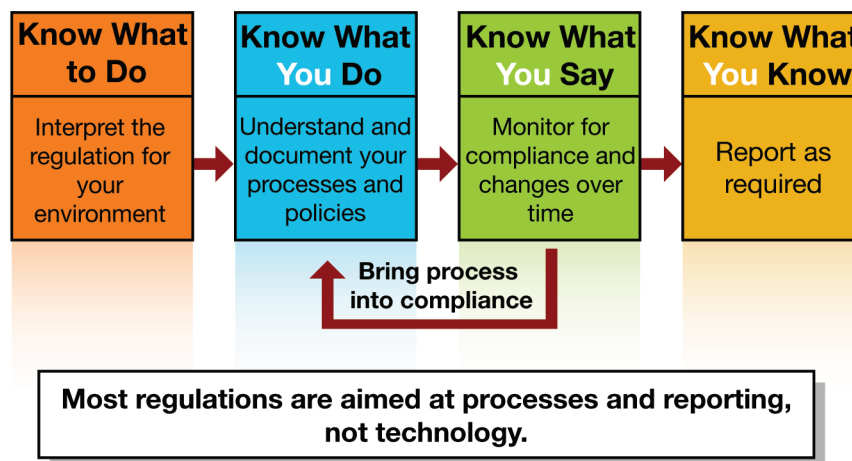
Know What to Do

Interpret the regulation for your environment

Know What You Do

Understand and document your processes and policies

Know What You Say

Monitor for compliance and changes over time

Know What You Know

Report as required

Bring process into compliance

Most regulations are aimed at processes and reporting, not technology.